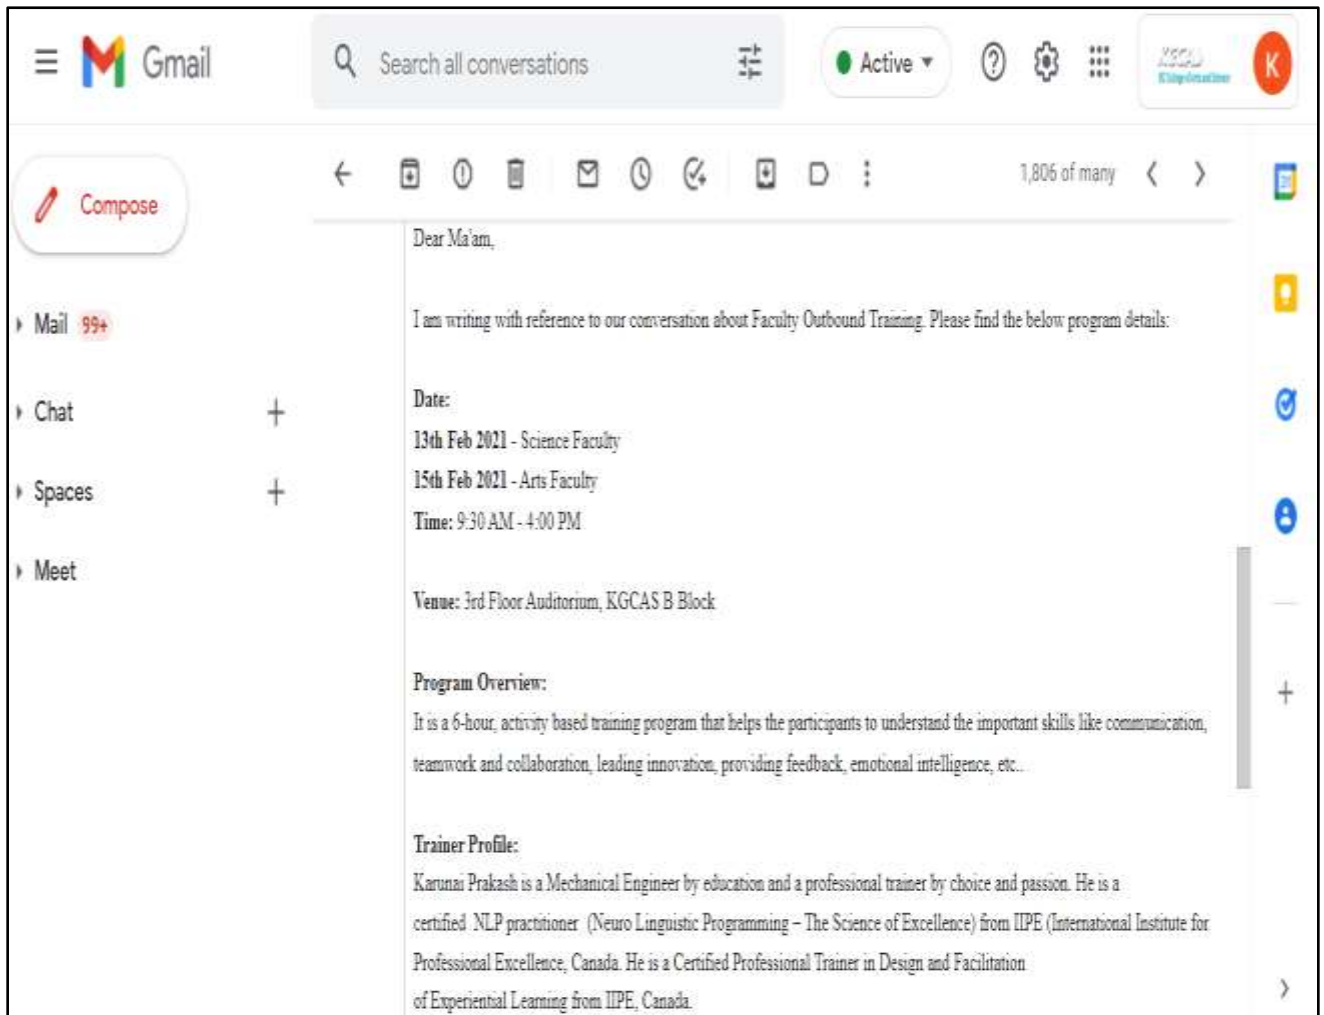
Gmail

Search all conversations

Active

KSCAS

K

Compose

Mail 99+

Chat

Spaces

Meet

1,806 of many

Dear Ma'am,

I am writing with reference to our conversation about Faculty Outbound Training. Please find the below program details:

Date:
13th Feb 2021 - Science Faculty
15th Feb 2021 - Arts Faculty
Time: 9:30 AM - 4:00 PM

Venue: 3rd Floor Auditorium, KGCAS B Block

Program Overview:
It is a 6-hour, activity based training program that helps the participants to understand the important skills like communication, teamwork and collaboration, leading innovation, providing feedback, emotional intelligence, etc..

Trainer Profile:
Karunai Prakash is a Mechanical Engineer by education and a professional trainer by choice and passion. He is a certified NLP practitioner (Neuro Linguistic Programming – The Science of Excellence) from IIPE (International Institute for Professional Excellence, Canada. He is a Certified Professional Trainer in Design and Facilitation of Experiential Learning from IIPE, Canada.